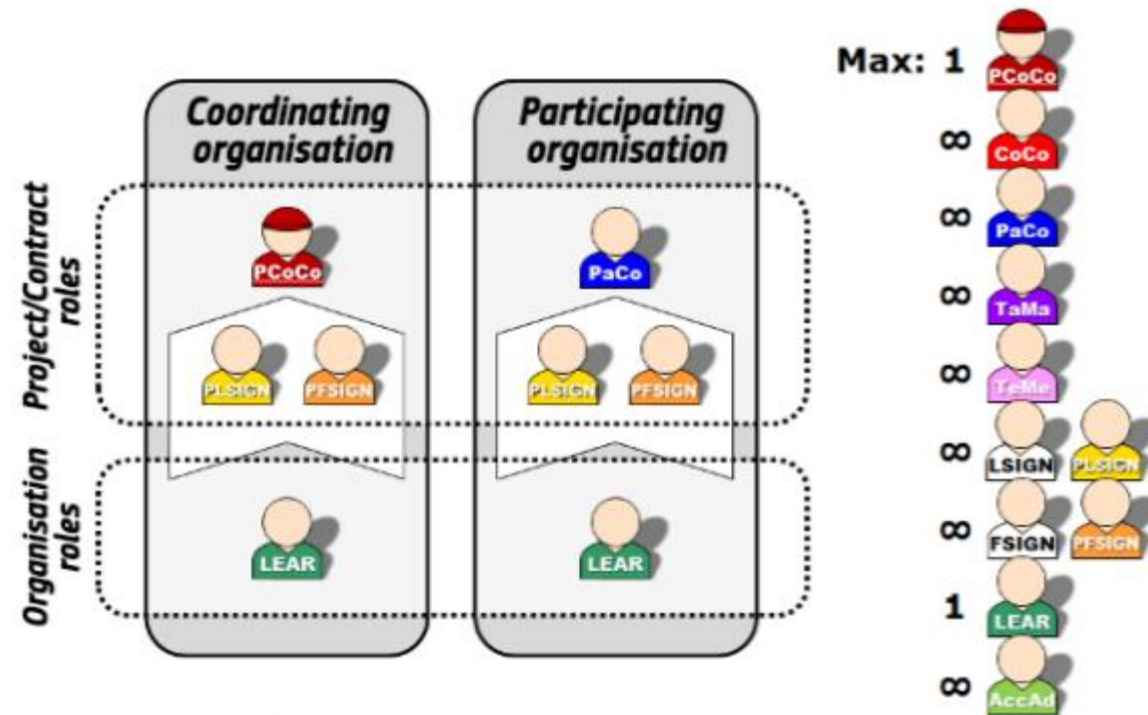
Coordinating organisation

Participating organisation

Project/Contract roles

Organisation roles

PCoCo

PLSIGN

PFSIGN

LEAR

PaCo

PLSIGN

PFSIGN

LEAR

Max: 1 PCoCo

$\infty$ CoCo

$\infty$ PaCo

$\infty$ TaMa

$\infty$ TeMe

$\infty$ LSIGN PLSIGN

$\infty$ FSIGN PFSIGN

1 LEAR

$\infty$ AccAd